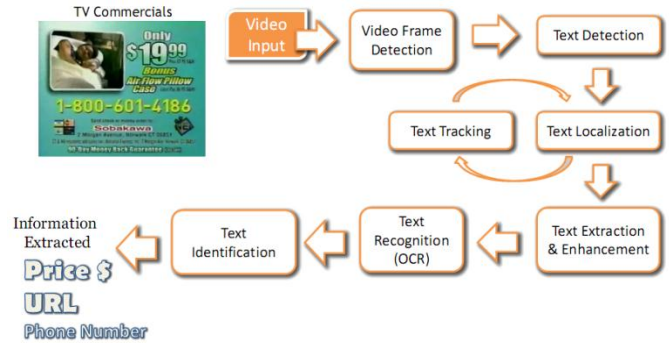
TV Commercials

Only
$19.99
Bonus
Air-Flow Pillow Case
1-800-601-4186
Sobakawa
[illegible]

Video Input

Video Frame Detection

Text Detection

Text Tracking

Text Localization

Text Extraction & Enhancement

Text Recognition (OCR)

Text Identification

Information Extracted

Price $

URL

Phone Number